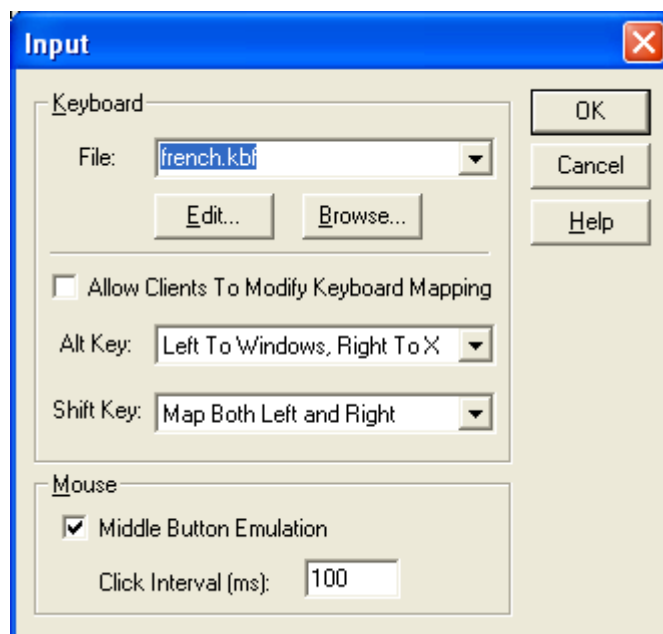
Input

Keyboard

File: french.kbf

Edit...

Browse...

Allow Clients To Modify Keyboard Mapping

Alt Key: Left To Windows, Right To X

Shift Key: Map Both Left and Right

Mouse

Middle Button Emulation

Click Interval (ms): 100

OK

Cancel

Help